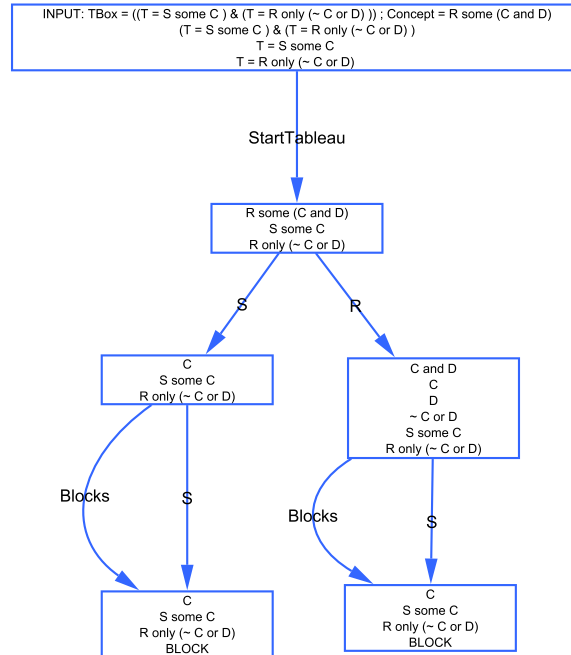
INPUT: TBox = ((T = S some C ) & (T = R only (~ C or D) )) ; Concept = R some (C and D)
(T = S some C ) & (T = R only (~ C or D) )
T = S some C
T = R only (~ C or D)

StartTableau

R some (C and D)
S some C
R only (~ C or D)

S

R

C
S some C
R only (~ C or D)

C and D
C
D
~ C or D
S some C
R only (~ C or D)

Blocks

S

Blocks

S

C
S some C
R only (~ C or D)
BLOCK

C
S some C
R only (~ C or D)
BLOCK